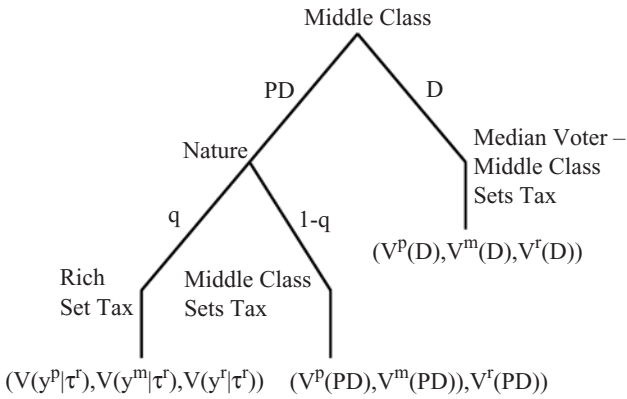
Middle Class

PD

D

Nature

Median Voter – Middle Class Sets Tax

q

1-q

$(V^p(D),V^m(D),V^r(D))$

Rich Set Tax

Middle Class Sets Tax

$(V(y^p|\tau^r),V(y^m|\tau^r),V(y^r|\tau^r))$

$(V^p(PD),V^m(PD)),V^r(PD))$